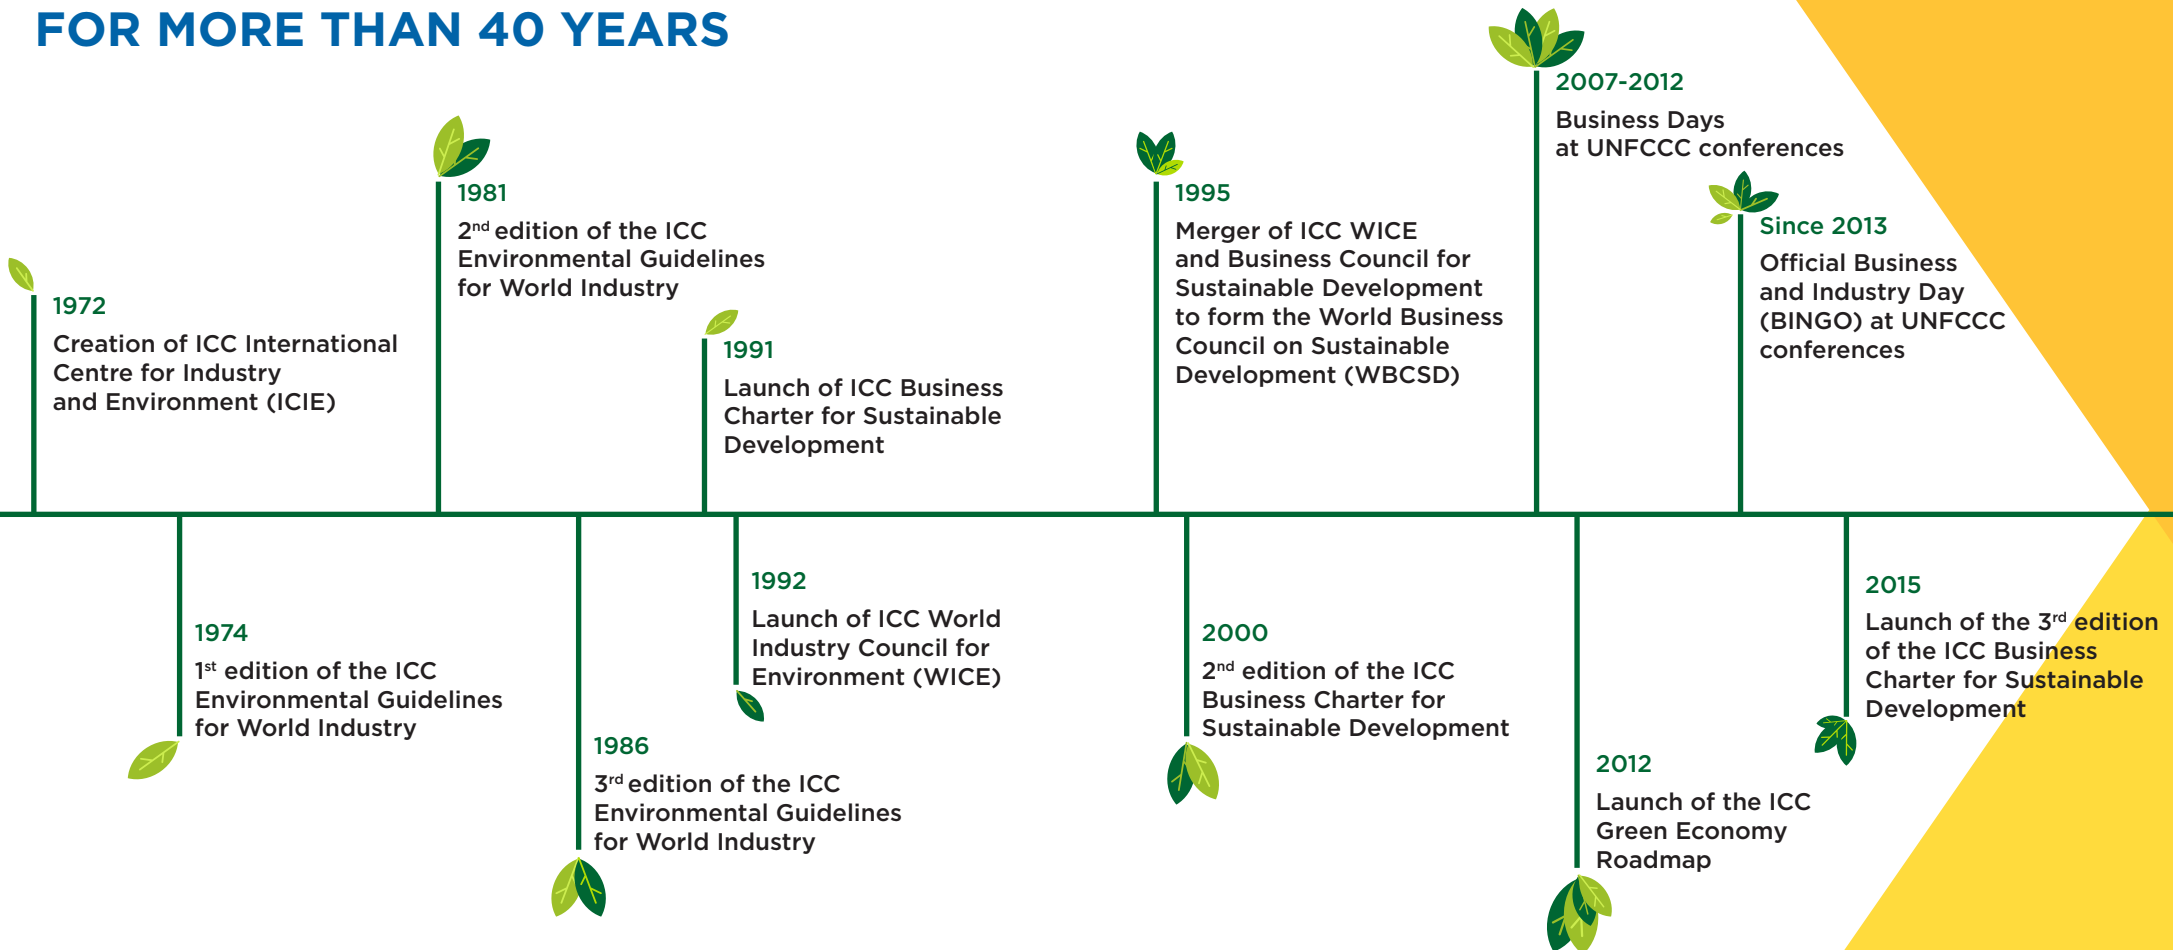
FOR MORE THAN 40 YEARS

1972
Creation of ICC International Centre for Industry and Environment (ICIE)

1974
$1^{st}$ edition of the ICC Environmental Guidelines for World Industry

1981
$2^{nd}$ edition of the ICC Environmental Guidelines for World Industry

1986
$3^{rd}$ edition of the ICC Environmental Guidelines for World Industry

1991
Launch of ICC Business Charter for Sustainable Development

1992
Launch of ICC World Industry Council for Environment (WICE)

1995
Merger of ICC WICE and Business Council for Sustainable Development to form the World Business Council on Sustainable Development (WBCSD)

2000
$2^{nd}$ edition of the ICC Business Charter for Sustainable Development

2007-2012
Business Days at UNFCCC conferences

2012
Launch of the ICC Green Economy Roadmap

Since 2013
Official Business and Industry Day (BINGO) at UNFCCC conferences

2015
Launch of the $3^{rd}$ edition of the ICC Business Charter for Sustainable Development